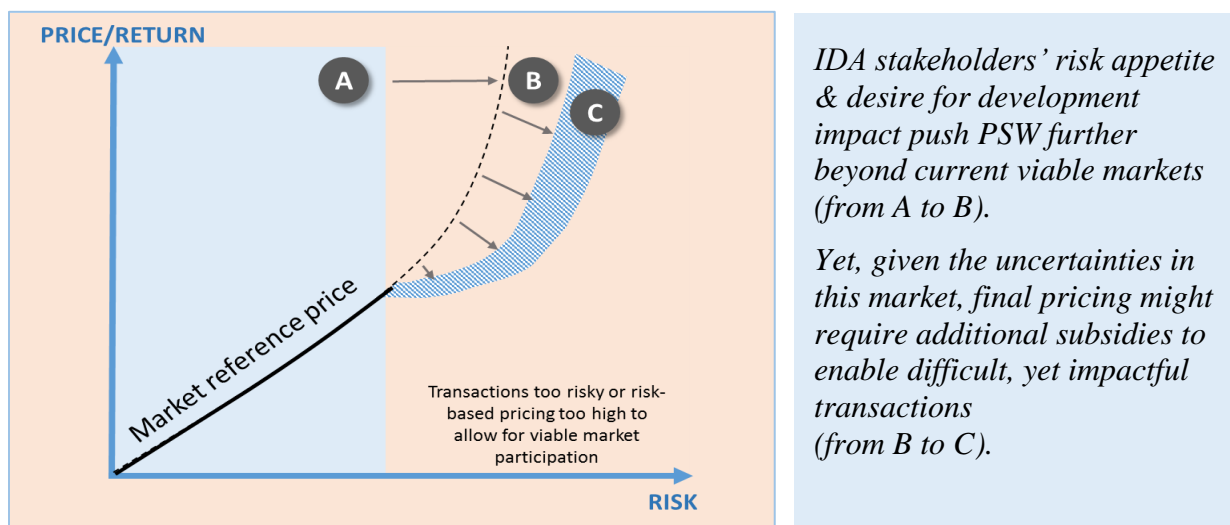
PRICE/RETURN

A

B

C

Market reference price

Transactions too risky or risk-based pricing too high to allow for viable market participation

RISK

IDA stakeholders' risk appetite & desire for development impact push PSW further beyond current viable markets (from A to B).

Yet, given the uncertainties in this market, final pricing might require additional subsidies to enable difficult, yet impactful transactions (from B to C).